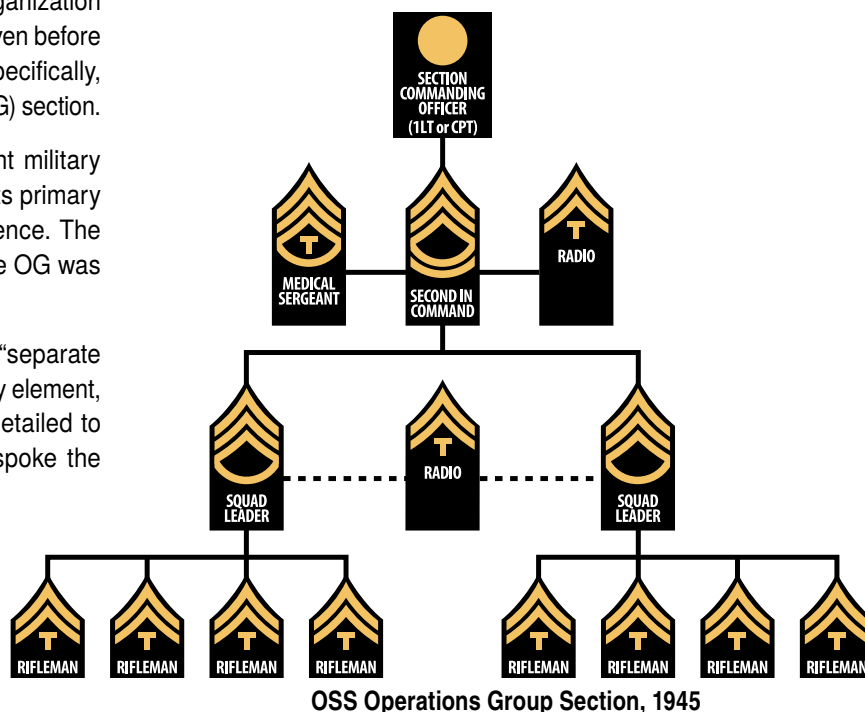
ganization
ven before
pecifically,
G) section.

nt military
s primary
ence. The
e OG was

"separate
y element,
etailed to
spoke the

SECTION COMMANDING OFFICER (1LT or CPT)

MEDICAL SERGEANT

SECOND IN COMMAND

RADIO

SQUAD LEADER

RADIO

SQUAD LEADER

RIFLEMAN
RIFLEMAN
RIFLEMAN
RIFLEMAN
RIFLEMAN
RIFLEMAN
RIFLEMAN
RIFLEMAN

OSS Operations Group Section, 1945